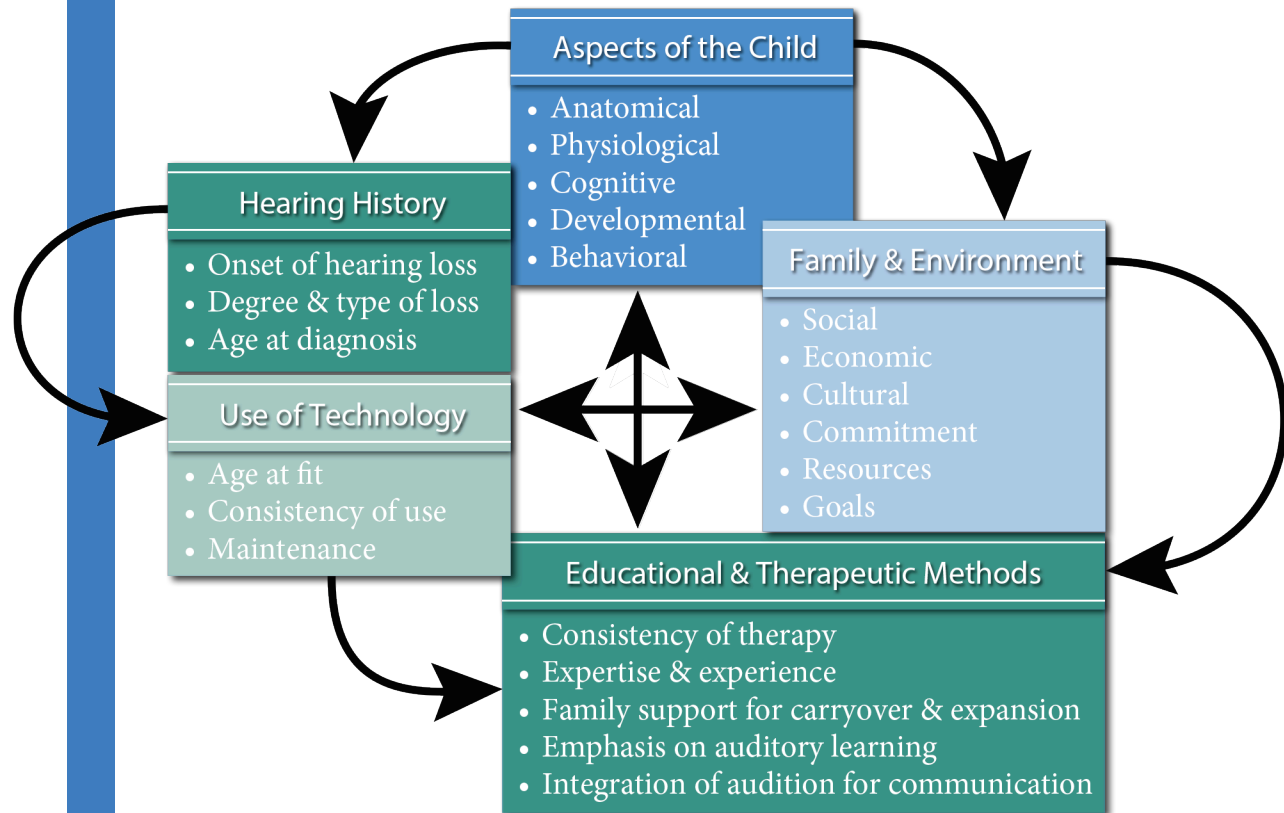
Aspects of the Child
• Anatomical
• Physiological
• Cognitive
• Developmental
• Behavioral

Hearing History
• Onset of hearing loss
• Degree & type of loss
• Age at diagnosis

Family & Environment
• Social
• Economic
• Cultural
• Commitment
• Resources
• Goals

Use of Technology
• Age at fit
• Consistency of use
• Maintenance

Educational & Therapeutic Methods
• Consistency of therapy
• Expertise & experience
• Family support for carryover & expansion
• Emphasis on auditory learning
• Integration of audition for communication